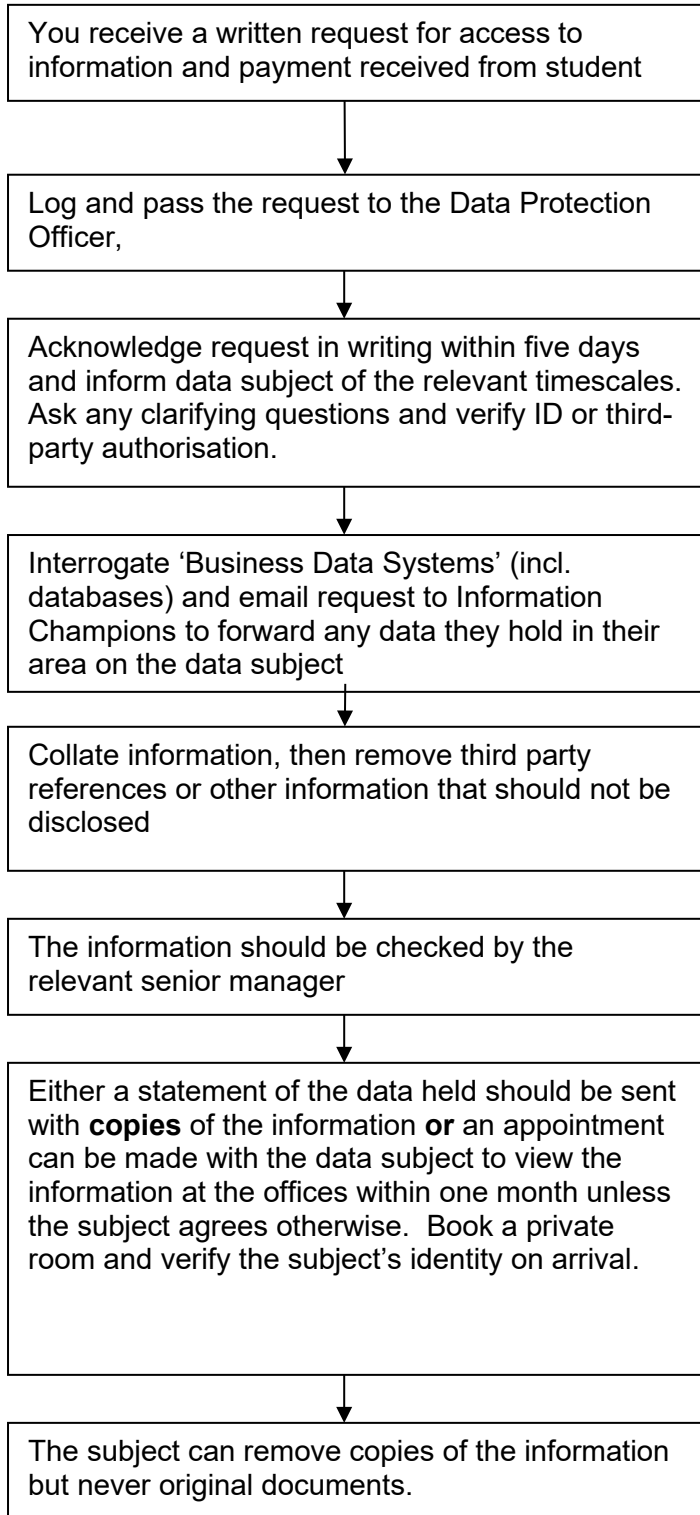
You receive a written request for access to information and payment received from student

Log and pass the request to the Data Protection Officer,

Acknowledge request in writing within five days and inform data subject of the relevant timescales. Ask any clarifying questions and verify ID or third-party authorisation.

Interrogate 'Business Data Systems' (incl. databases) and email request to Information Champions to forward any data they hold in their area on the data subject

Collate information, then remove third party references or other information that should not be disclosed

The information should be checked by the relevant senior manager

Either a statement of the data held should be sent with **copies** of the information **or** an appointment can be made with the data subject to view the information at the offices within one month unless the subject agrees otherwise. Book a private room and verify the subject's identity on arrival.

The subject can remove copies of the information but never original documents.